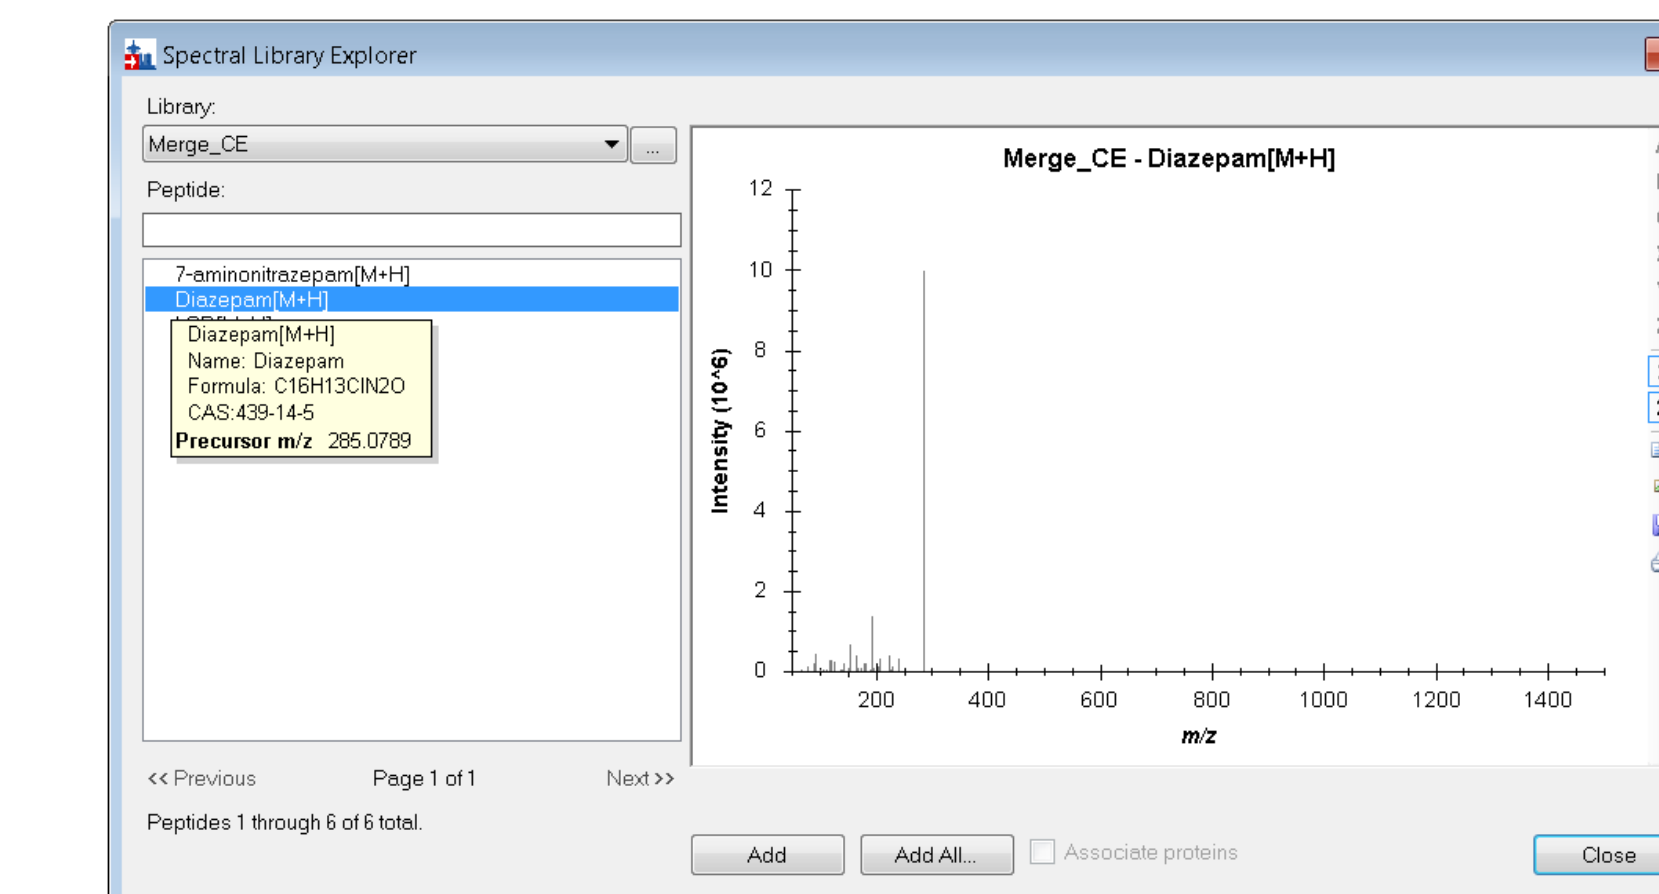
Spectral Library Explorer

Library:

Merge_CE

...

Peptide:

7-aminonitrazepam[M+H]

Diazepam[M+H]

Diazepam[M+H]
Name: Diazepam
Formula: C16H13ClN2O
CAS:439-14-5
**Precursor m/z** 285.0789

<< Previous

Page 1 of 1

Next >>

Peptides 1 through 6 of 6 total.

Merge_CE - Diazepam[M+H]

Intensity (10^6)

0
2
4
6
8
10
12

200
400
600
800
1000
1200
1400

m/z

Add

Add All...

Associate proteins

Close